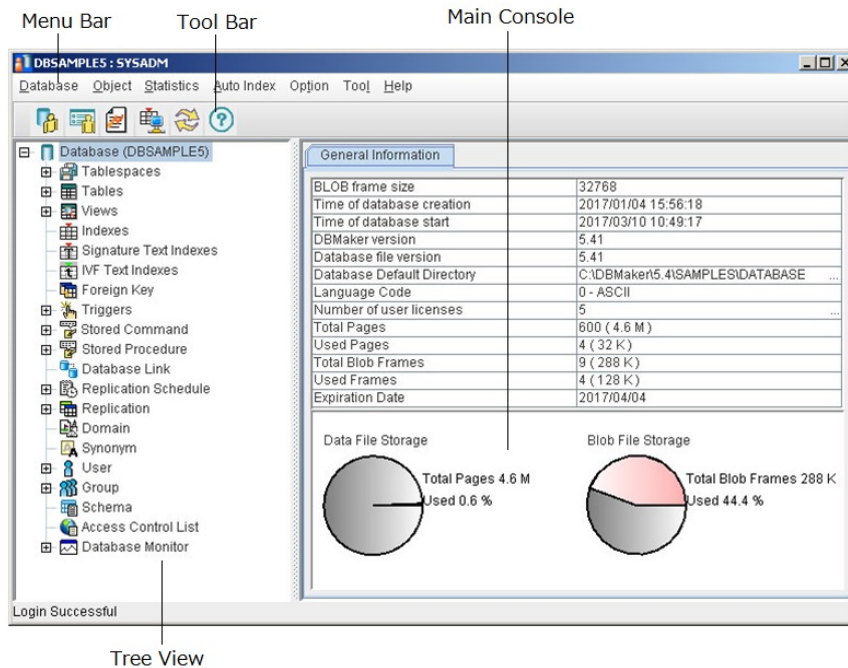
Menu Bar
Tool Bar
Main Console

DBSAMPLE5 : SYSADM

Database Object Statistics Auto Index Option Tool Help

Database (DBSAMPLE5)
Tablespaces
Tables
Views
Indexes
Signature Text Indexes
IVF Text Indexes
Foreign Key
Triggers
Stored Command
Stored Procedure
Database Link
Replication Schedule
Replication
Domain
Synonym
User
Group
Schema
Access Control List
Database Monitor

General Information

| BLOB frame size | 32768 |
|---|---|
| Time of database creation | 2017/01/04 15:56:18 |
| Time of database start | 2017/03/10 10:49:17 |
| DBMaker version | 5.41 |
| Database file version | 5.41 |
| Database Default Directory | C:\DBMaker\5.4\SAMPLES\DATABASE ... |
| Language Code | 0 - ASCII |
| Number of user licenses | 5 ... |
| Total Pages | 600 ( 4.6 M ) |
| Used Pages | 4 ( 32 K ) |
| Total Blob Frames | 9 ( 288 K ) |
| Used Frames | 4 ( 128 K ) |
| Expiration Date | 2017/04/04 |

Data File Storage
Total Pages 4.6 M
Used 0.6 %

Blob File Storage
Total Blob Frames 288 K
Used 44.4 %

Login Successful

Tree View